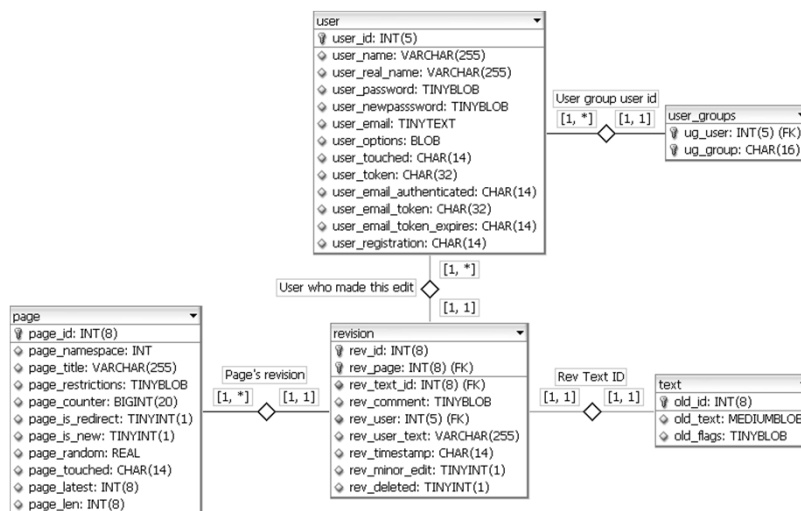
user
user_id: INT(5)
user_name: VARCHAR(255)
user_real_name: VARCHAR(255)
user_password: TINYBLOB
user_newpassword: TINYBLOB
user_email: TINYTEXT
user_options: BLOB
user_touched: CHAR(14)
user_token: CHAR(32)
user_email_authenticated: CHAR(14)
user_email_token: CHAR(32)
user_email_token_expires: CHAR(14)
user_registration: CHAR(14)

User group user id
[1, *]
[1, 1]

user_groups
ug_user: INT(5) (FK)
ug_group: CHAR(16)

[1, *]
User who made this edit
[1, 1]

page
page_id: INT(8)
page_namespace: INT
page_title: VARCHAR(255)
page_restrictions: TINYBLOB
page_counter: BIGINT(20)
page_is_redirect: TINYINT(1)
page_is_new: TINYINT(1)
page_random: REAL
page_touched: CHAR(14)
page_latest: INT(8)
page_len: INT(8)

Page's revision
[1, *]
[1, 1]

revision
rev_id: INT(8)
rev_page: INT(8) (FK)
rev_text_id: INT(8) (FK)
rev_comment: TINYBLOB
rev_user: INT(5) (FK)
rev_user_text: VARCHAR(255)
rev_timestamp: CHAR(14)
rev_minor_edit: TINYINT(1)
rev_deleted: TINYINT(1)

Rev Text ID
[1, 1]
[1, 1]

text
old_id: INT(8)
old_text: MEDIUMBLOB
old_flags: TINYBLOB